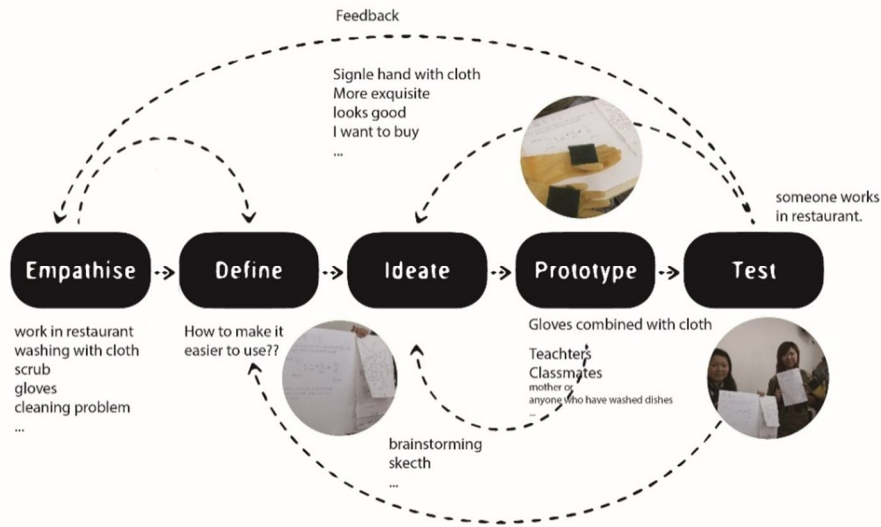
Feedback

Signle hand with cloth
More exquisite
looks good
I want to buy
...

someone works in restaurant.

Empathise

Define

Ideate

Prototype

Test

work in restaurant
washing with cloth
scrub
gloves
cleaning problem
...

How to make it easier to use??

Gloves combined with cloth

Teachters
Classmates
mother or
anyone who have washed dishes
...

brainstorming
skecth
...